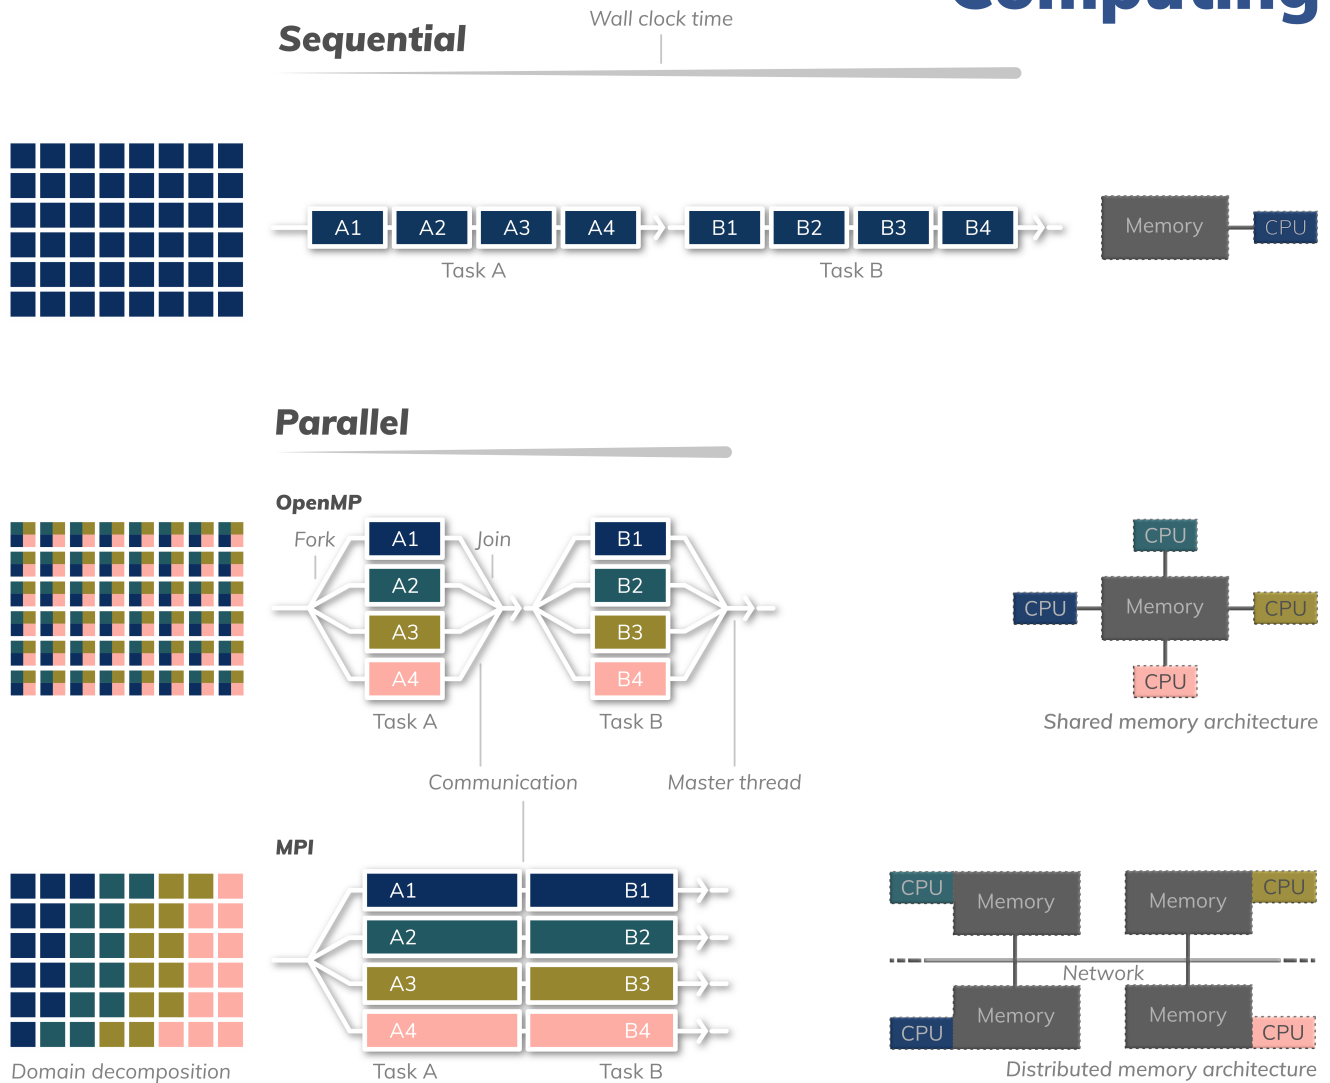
Computing

Sequential

Wall clock time

A1 A2 A3 A4

Task A

B1 B2 B3 B4

Task B

Memory

CPU

Parallel

OpenMP

Fork

Join

A1 A2 A3 A4

Task A

B1 B2 B3 B4

Task B

CPU

CPU

Memory

CPU

CPU

Shared memory architecture

Communication

Master thread

MPI

A1 A2 A3 A4

Task A

B1 B2 B3 B4

Task B

CPU

Memory

Memory

CPU

Network

CPU

Memory

Memory

CPU

Domain decomposition

Distributed memory architecture